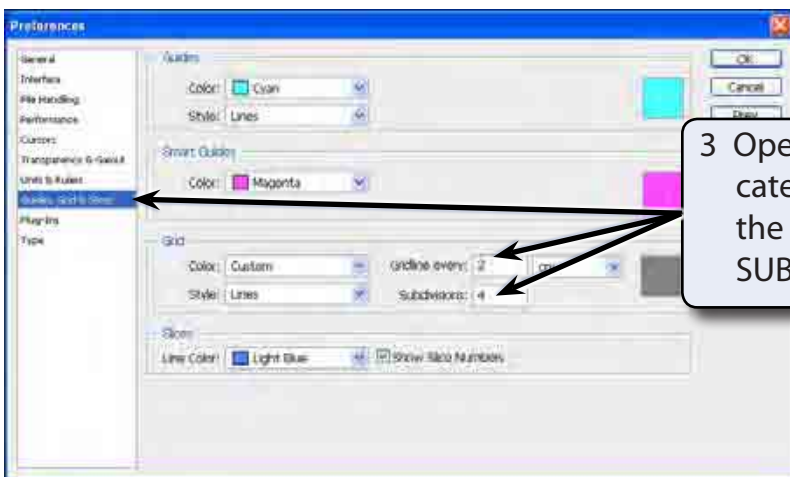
Preferences

General
Interface
File Handling
Performance
Cursors
Transparency & Gamut
Units & Rulers
Guides, Grid & Slices
Plug-Ins
Type

Guides
Color: Cyan
Style: Lines

Smart Guides
Color: Magenta

Grid
Color: Custom
Style: Lines
Gridline every: 2
Subdivisions: 4

Slices
Line Color: Light Blue
Show Slice Numbers

OK
Cancel
Prev

3 Ope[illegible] cate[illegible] the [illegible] SUB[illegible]